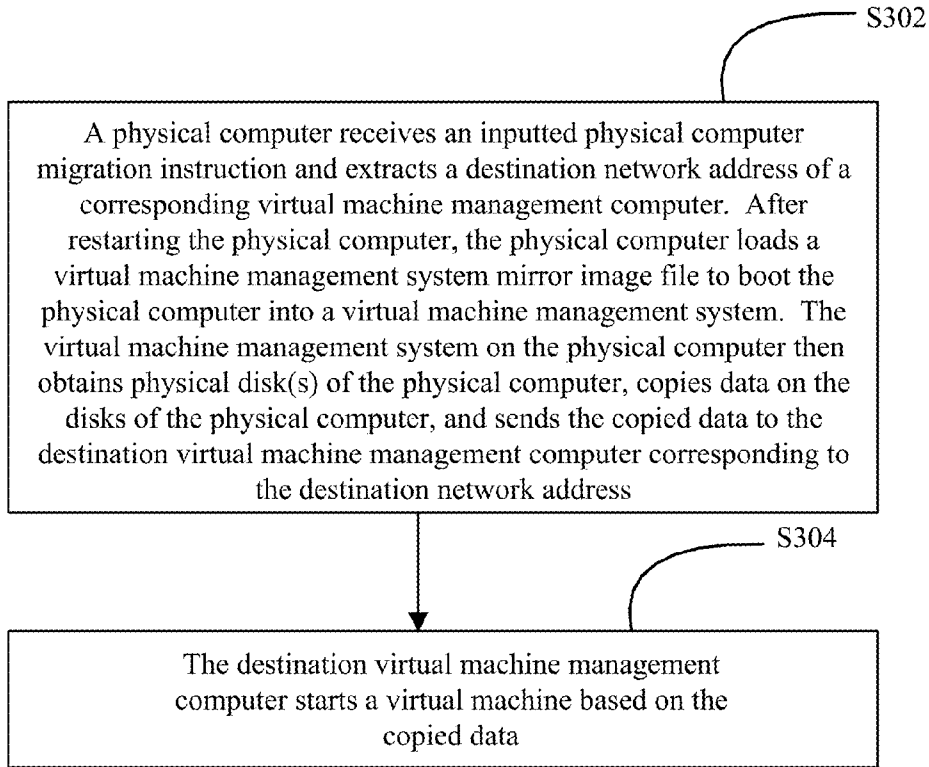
S302

A physical computer receives an inputted physical computer migration instruction and extracts a destination network address of a corresponding virtual machine management computer. After restarting the physical computer, the physical computer loads a virtual machine management system mirror image file to boot the physical computer into a virtual machine management system. The virtual machine management system on the physical computer then obtains physical disk(s) of the physical computer, copies data on the disks of the physical computer, and sends the copied data to the destination virtual machine management computer corresponding to the destination network address

S304

The destination virtual machine management computer starts a virtual machine based on the copied data